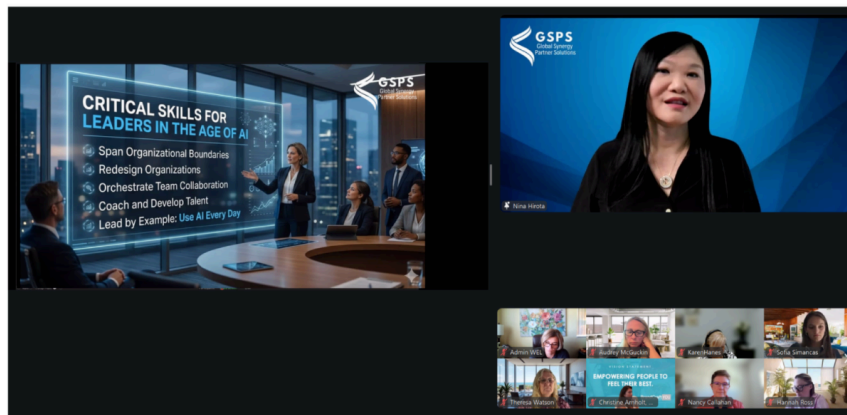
CRITICAL SKILLS FOR LEADERS IN THE AGE OF AI

Span Organizational Boundaries
Redesign Organizations
Orchestrate Team Collaboration
Coach and Develop Talent
Lead by Example: Use AI Every Day

GSPS
Global Synergy Partner Solutions

GSPS
Global Synergy Partner Solutions

Nina Hirota

Admin WEL
Audrey McGuckin
Karen Hanes
Sofia Simancas
Theresa Watson
EMPOWERING PEOPLE TO FEEL THEIR BEST.
Christine Arnholt
Nancy Callahan
Hannah Rous